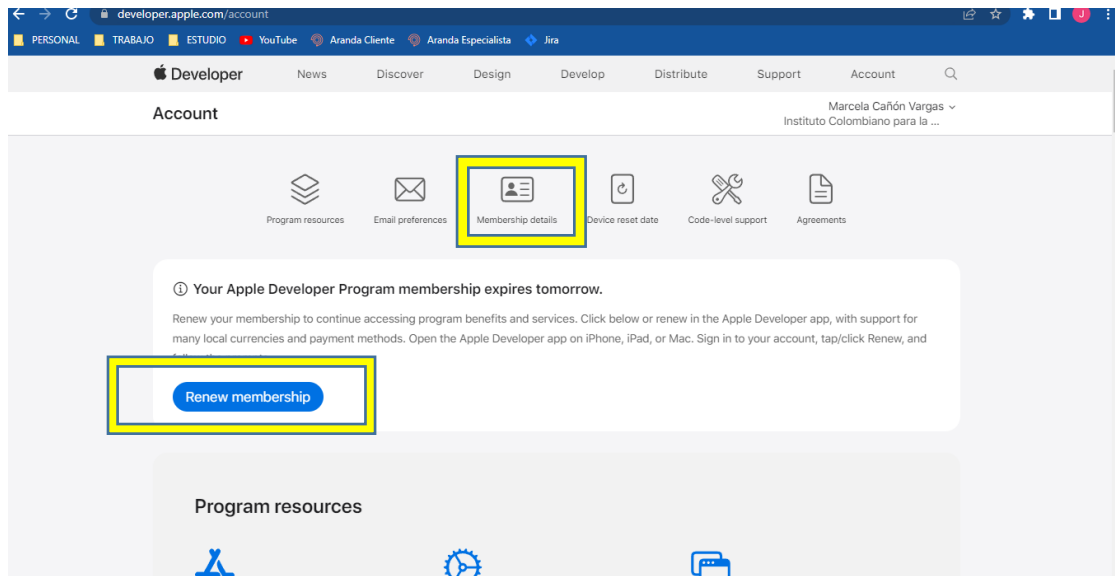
developer.apple.com/account

PERSONAL TRABAJO ESTUDIO YouTube Aranda Cliente Aranda Especialista Jira

Developer News Discover Design Develop Distribute Support Account

Account

Marcela Cañón Vargas
Instituto Colombiano para la ...

Program resources Email preferences Membership details Device reset date Code-level support Agreements

ⓘ Your Apple Developer Program membership expires tomorrow.

Renew your membership to continue accessing program benefits and services. Click below or renew in the Apple Developer app, with support for many local currencies and payment methods. Open the Apple Developer app on iPhone, iPad, or Mac. Sign in to your account, tap/click Renew, and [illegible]

Renew membership

Program resources